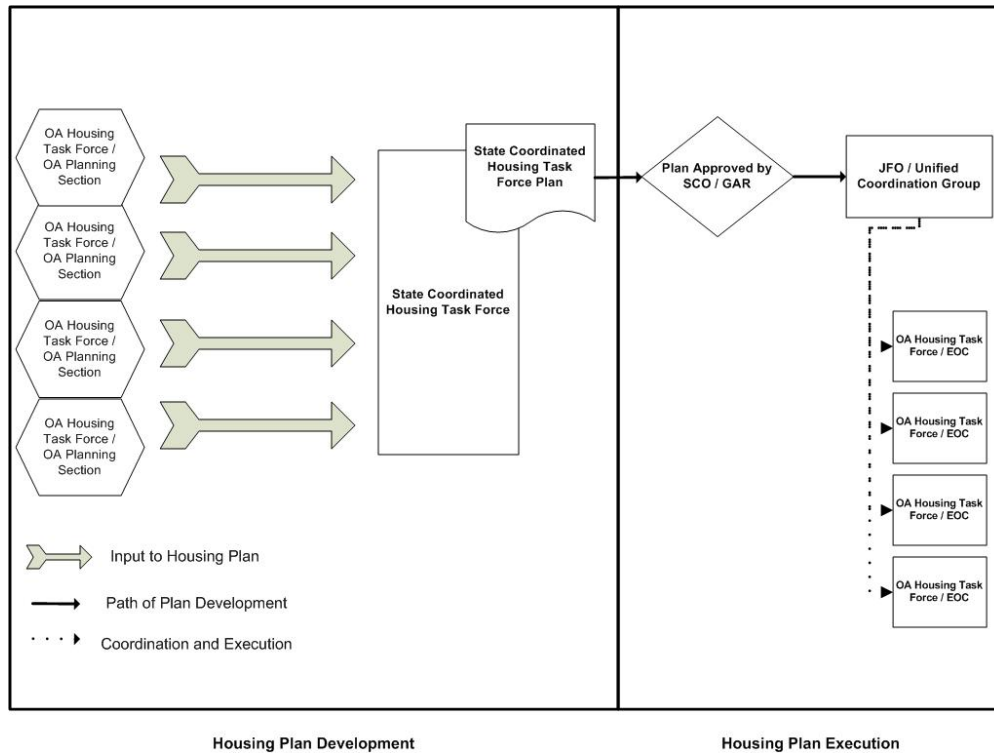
OA Housing Task Force / OA Planning Section

OA Housing Task Force / OA Planning Section

OA Housing Task Force / OA Planning Section

OA Housing Task Force / OA Planning Section

State Coordinated Housing Task Force Plan

State Coordinated Housing Task Force

Plan Approved by SCO / GAR

JFO / Unified Coordination Group

OA Housing Task Force / EOC

OA Housing Task Force / EOC

OA Housing Task Force / EOC

OA Housing Task Force / EOC

Input to Housing Plan

Path of Plan Development

Coordination and Execution

Housing Plan Development

Housing Plan Execution